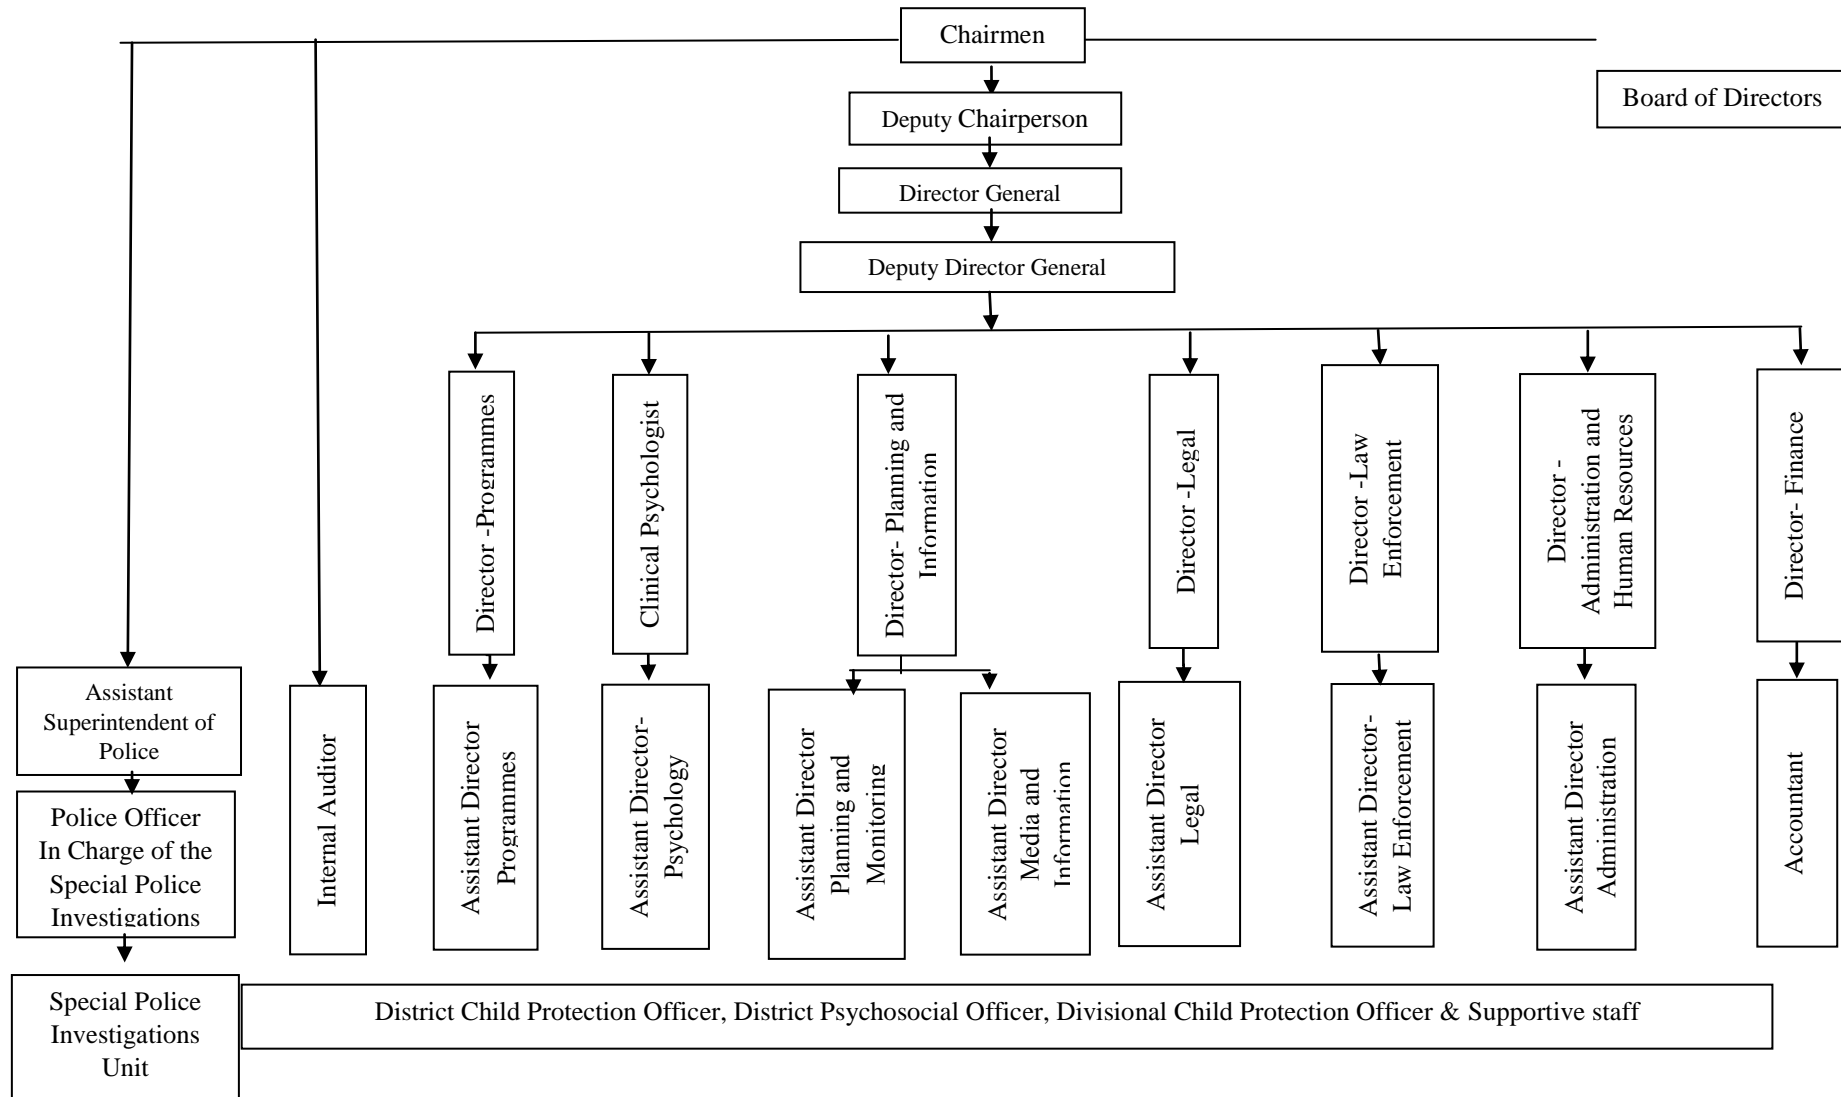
Chairmen

Board of Directors

Deputy Chairperson

Director General

Deputy Director General

Director -Programmes

Clinical Psychologist

Director- Planning and Information

Director -Legal

Director -Law Enforcement

Director - Administration and Human Resources

Director- Finance

Assistant Superintendent of Police

Police Officer In Charge of the Special Police Investigations

Special Police Investigations Unit

Internal Auditor

Assistant Director Programmes

Assistant Director- Psychology

Assistant Director Planning and Monitoring

Assistant Director Media and Information

Assistant Director Legal

Assistant Director- Law Enforcement

Assistant Director Administration

Accountant

District Child Protection Officer, District Psychosocial Officer, Divisional Child Protection Officer & Supportive staff